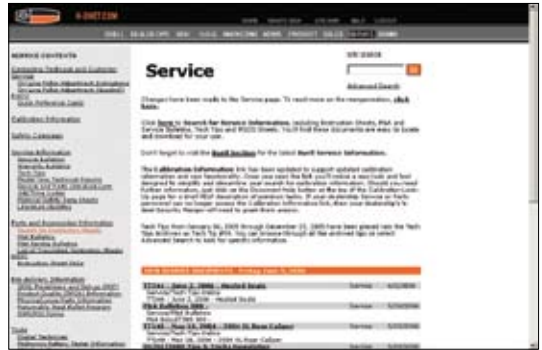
K-DNET.COM

HOME WHAT'S NEW SITE MAP HELP LOGOUT

Service

SITE SEARCH

GO

Advanced Search

SERVICE CONTENTS

Changes have been made to the Service page. To read more on the reorganization, click here.

Click here to Search for Service Information, including Instruction Sheets, PSA and Service Bulletins, Tech Tips and PSOS Sheets. You'll find these documents are easy to locate and download for your use.

Don't forget to visit the Recall Section for the latest Recall Service Information.

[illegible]

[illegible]

NEW SERVICE DOCUMENTS - Friday, June 9, 2006

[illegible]